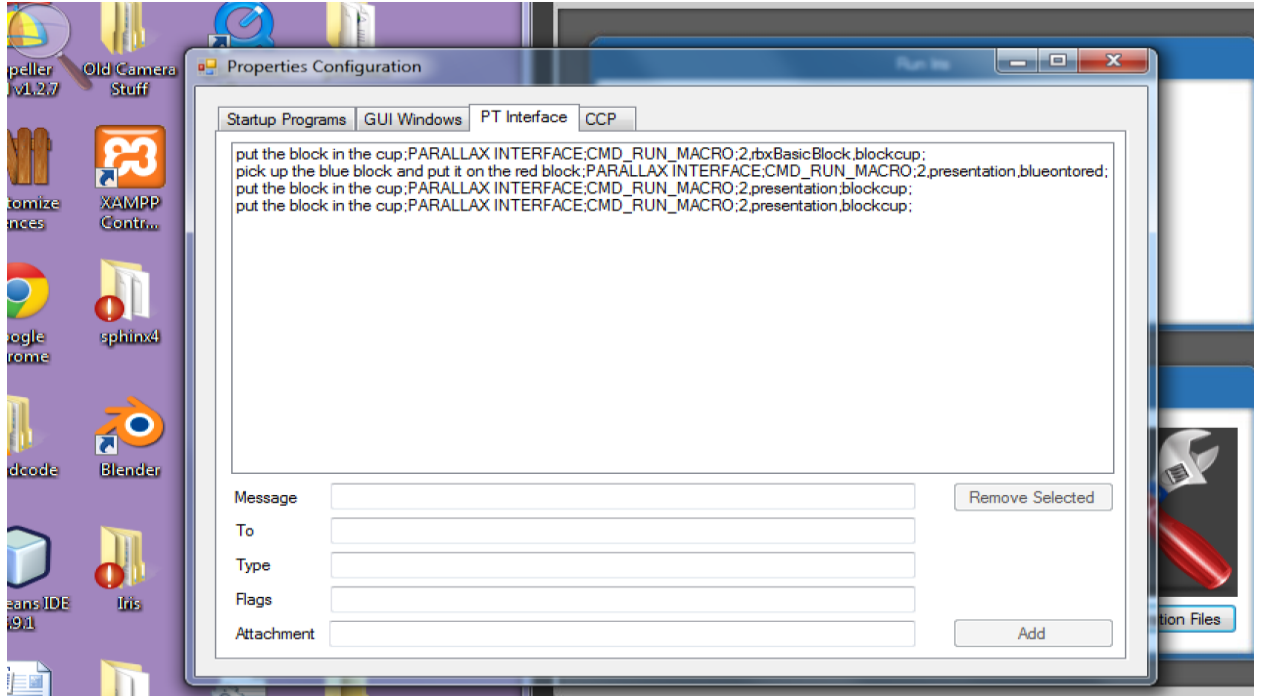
peller v1.2.7

Old Camera Stuff

tomize ences

XAMPP Contr...

oogle rome

sphinx4

dcode

Blender

eans IDE 9.1

Iris

Properties Configuration

Run Ins

Startup Programs
GUI Windows
PT Interface
CCP

put the block in the cup;PARALLAX INTERFACE;CMD_RUN_MACRO;2,rbxBasicBlock,blockcup;
pick up the blue block and put it on the red block;PARALLAX INTERFACE;CMD_RUN_MACRO;2,presentation,blueontored;
put the block in the cup;PARALLAX INTERFACE;CMD_RUN_MACRO;2,presentation;blockcup;
put the block in the cup;PARALLAX INTERFACE;CMD_RUN_MACRO;2,presentation,blockcup;

Message
To
Type
Flags
Attachment

Remove Selected

Add

tion Files